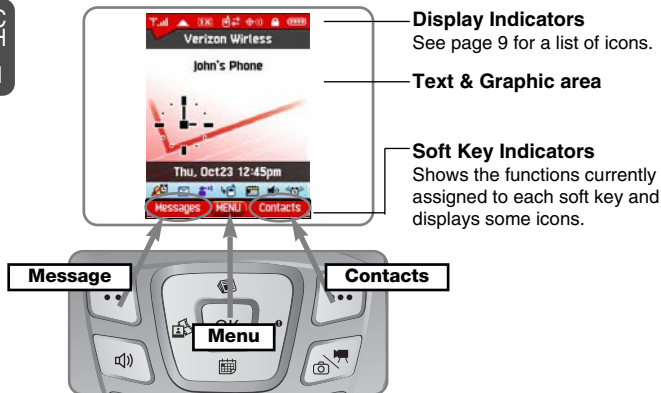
C
H
1

Verizon Wirless

John's Phone

Thu, Oct23 12:45pm

Messages MENU Contacts

Display Indicators
See page 9 for a list of icons.

Text & Graphic area

Soft Key Indicators
Shows the functions currently assigned to each soft key and displays some icons.

Message

Contacts

Menu

OK